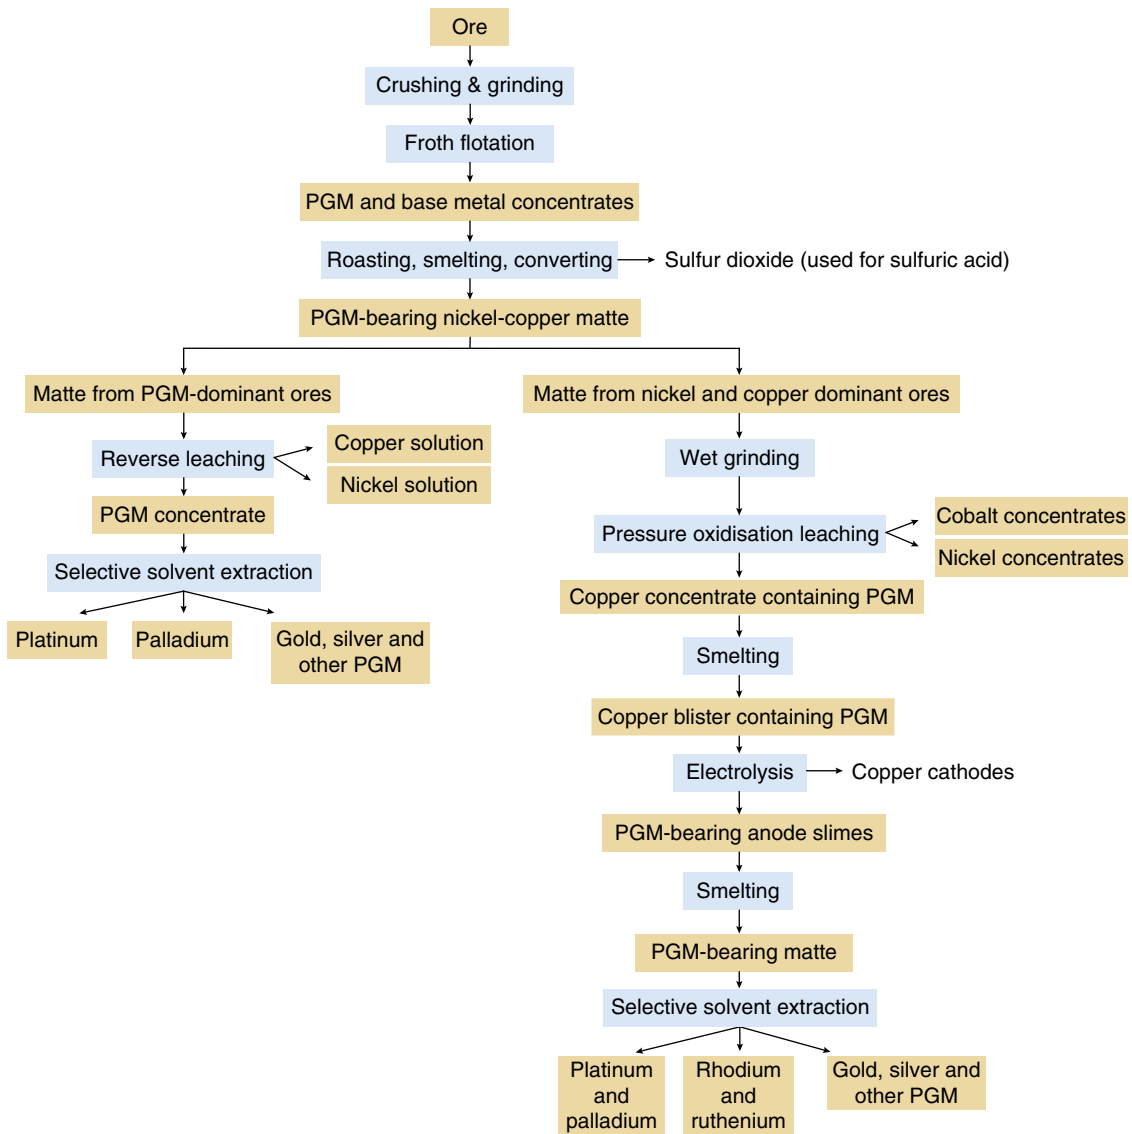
Ore

Crushing & grinding

Froth flotation

PGM and base metal concentrates

Roasting, smelting, converting

Sulfur dioxide (used for sulfuric acid)

PGM-bearing nickel-copper matte

Matte from PGM-dominant ores

Reverse leaching

Copper solution

Nickel solution

PGM concentrate

Selective solvent extraction

Platinum

Palladium

Gold, silver and other PGM

Matte from nickel and copper dominant ores

Wet grinding

Pressure oxidisation leaching

Cobalt concentrates

Nickel concentrates

Copper concentrate containing PGM

Smelting

Copper blister containing PGM

Electrolysis

Copper cathodes

PGM-bearing anode slimes

Smelting

PGM-bearing matte

Selective solvent extraction

Platinum and palladium

Rhodium and ruthenium

Gold, silver and other PGM